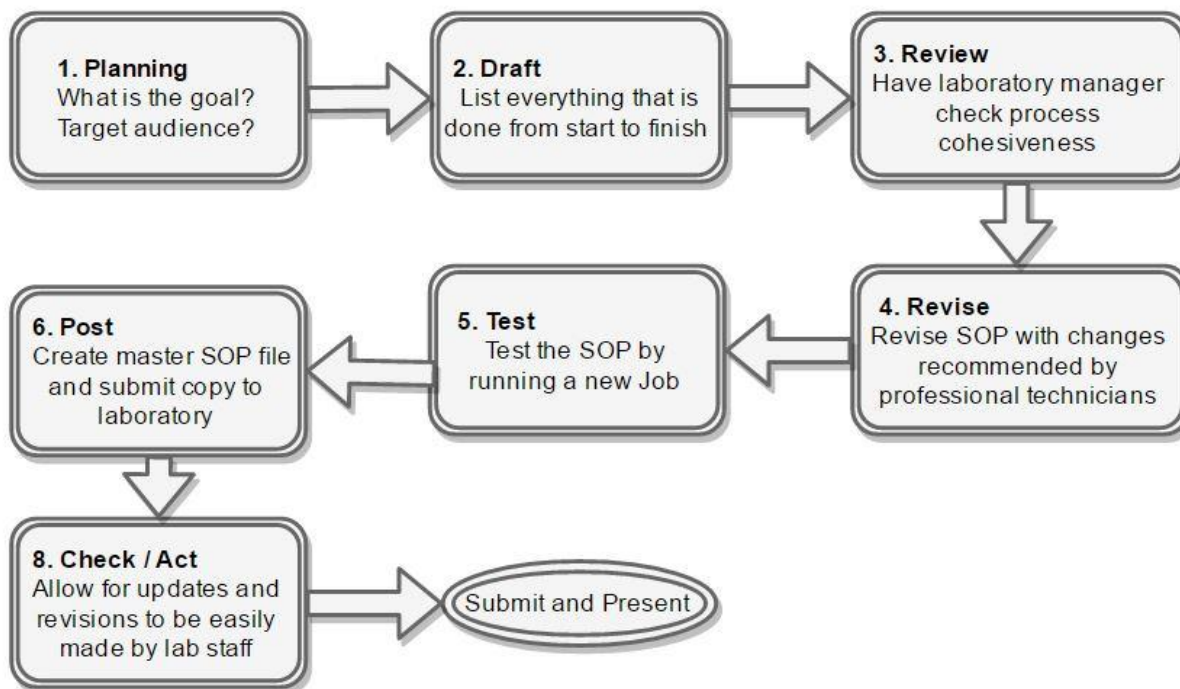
1. Planning
What is the goal?
Target audience?

2. Draft
List everything that is done from start to finish

3. Review
Have laboratory manager check process cohesiveness

4. Revise
Revise SOP with changes recommended by professional technicians

5. Test
Test the SOP by running a new Job

6. Post
Create master SOP file and submit copy to laboratory

8. Check / Act
Allow for updates and revisions to be easily made by lab staff

Submit and Present